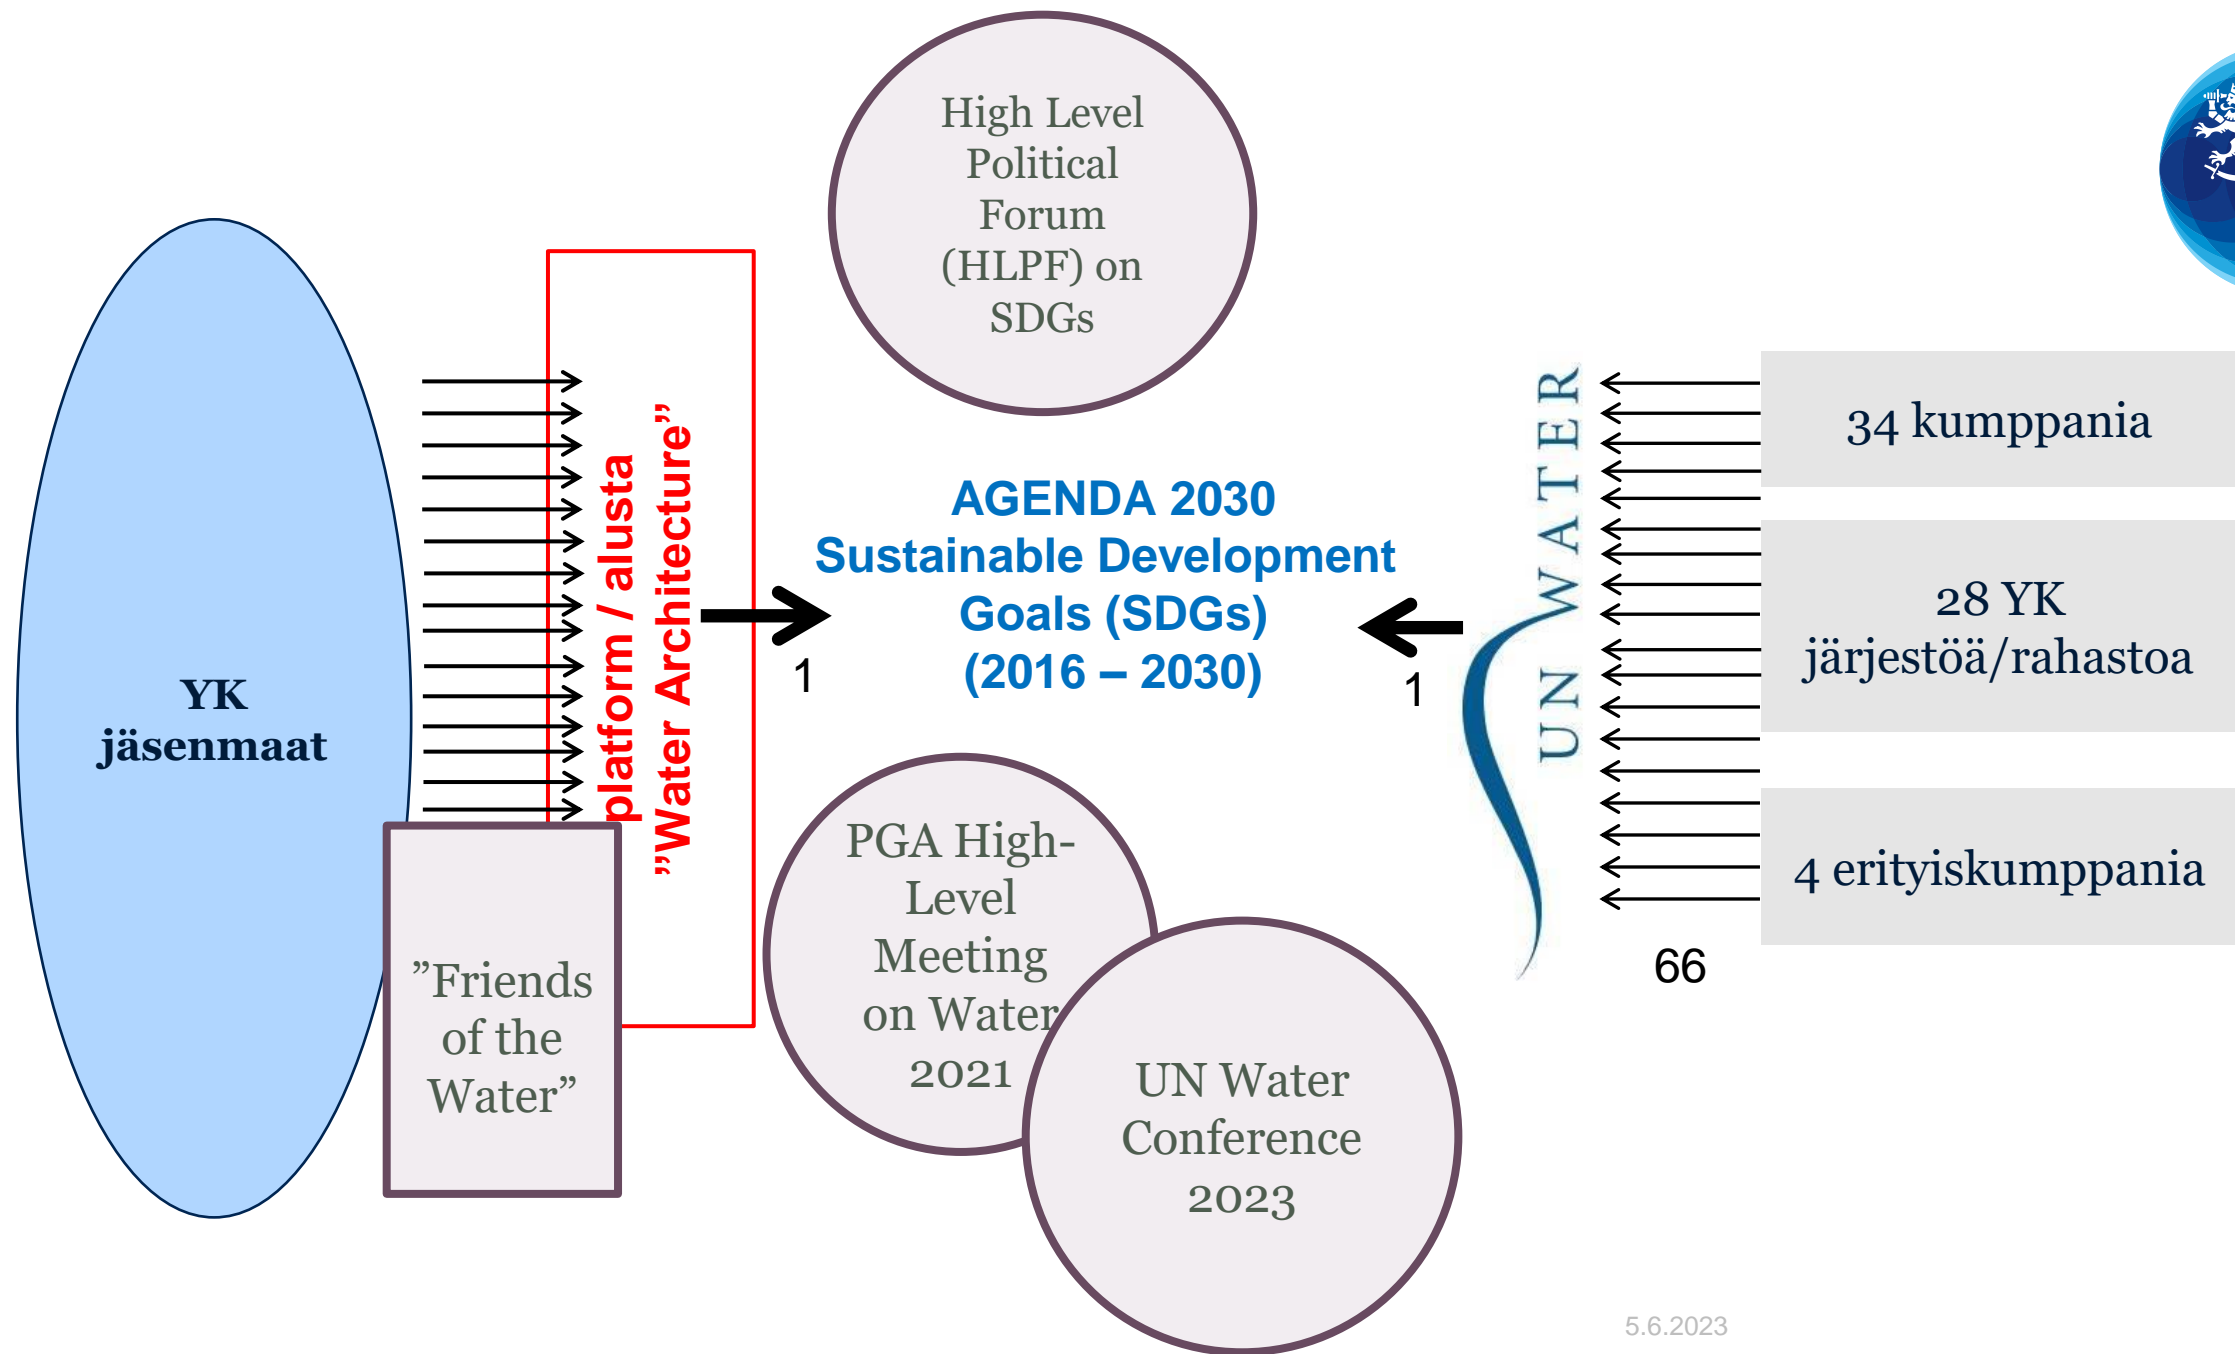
High Level Political Forum (HLPF) on SDGs

YK jäsenmaat

platform / alusta
”Water Architecture”

AGENDA 2030
Sustainable Development Goals (SDGs)
(2016 – 2030)

1

1

UN WATER

34 kumppania

28 YK järjestöä/rahastoa

4 erityiskumppania

66

”Friends of the Water”

PGA High-Level Meeting on Water 2021

UN Water Conference 2023

5.6.2023